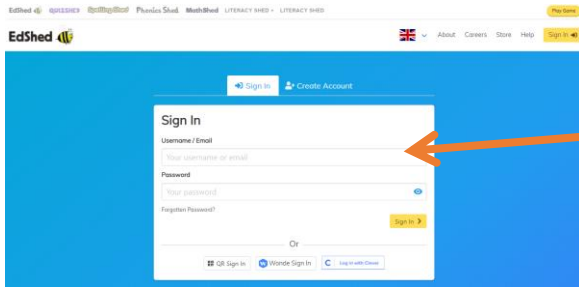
EdShed QUIZSHED SpellingShed Phonics Shed MathShed LITERACY SHED+ LITERACY SHED

Play Game

EdShed

About Careers Store Help Sign In

Sign In

Create Account

Sign In

Username / Email

Your username or email

Password

Your password

Forgotten Password?

Sign In

Or

QR Sign In

Wonde Sign In

Log in with Clever